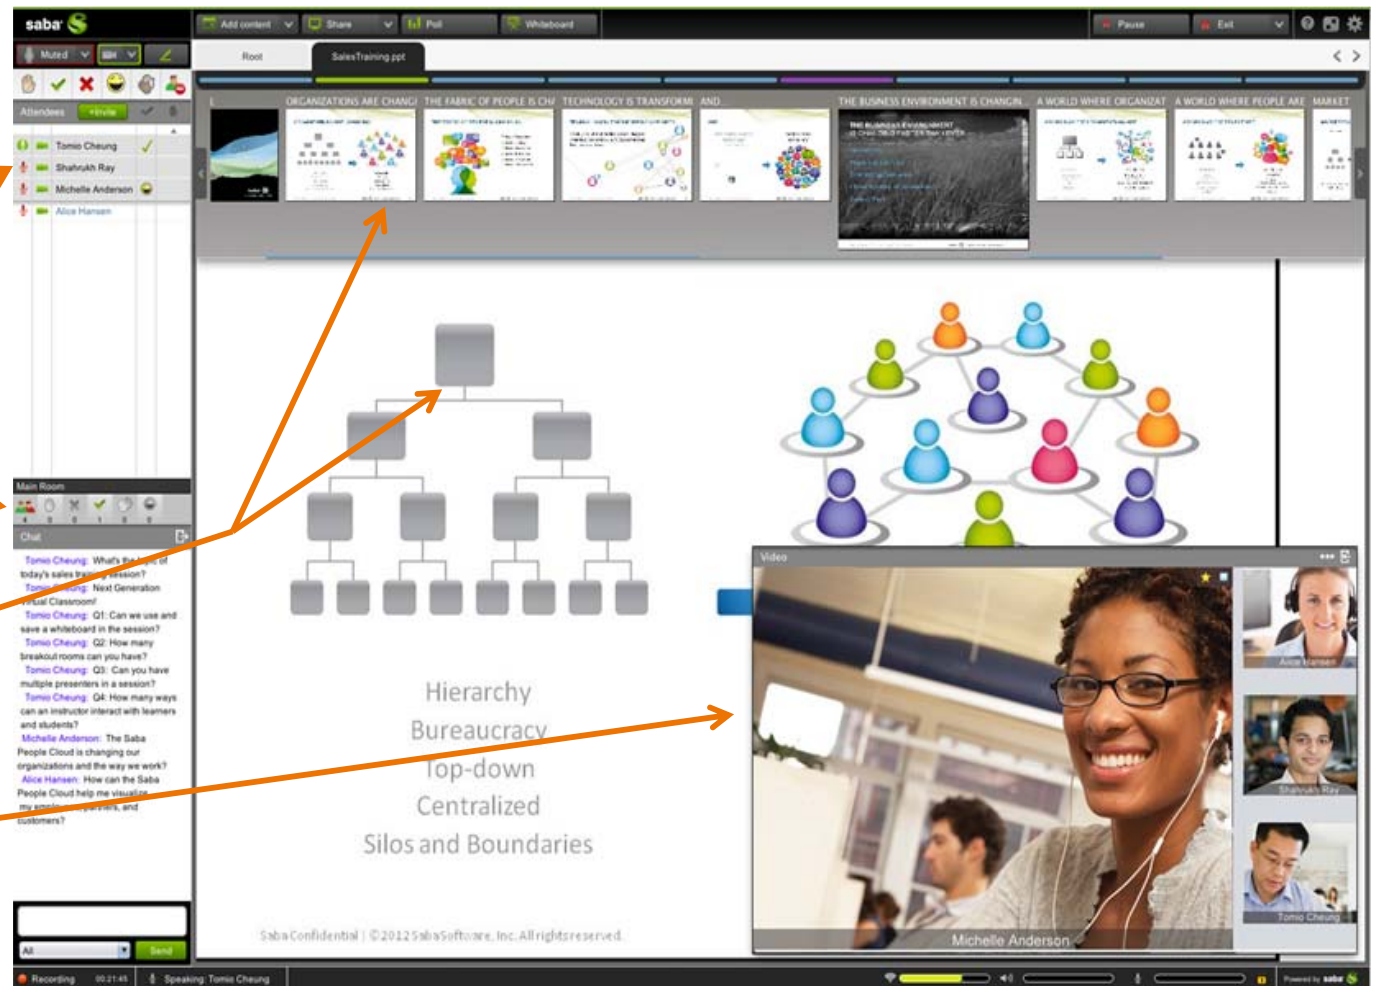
saba

Add content
Share
Poll
Whiteboard
Pause
Exit

Muted

Root
SalesTraining.ppt

Attendees
+Invite

Tomio Cheung
Shahrukh Ray
Michelle Anderson
Alice Hansen

ORGANIZATIONS ARE CHANGI
THE FABRIC OF PEOPLE IS CH
TECHNOLOGY IS TRANSFORMI
AND...
THE BUSINESS ENVIRONMENT IS CHANGIN
A WORLD WHERE ORGANIZAT
A WORLD WHERE PEOPLE ARE
MARKET

Main Room

Chat

Tomio Cheung: What's the topic of today's sales training session?
Tomio Cheung: Next Generation Virtual Classroom!
Tomio Cheung: Q1: Can we use and save a whiteboard in the session?
Tomio Cheung: Q2: How many breakout rooms can you have?
Tomio Cheung: Q3: Can you have multiple presenters in a session?
Tomio Cheung: Q4: How many ways can an instructor interact with learners and students?
Michelle Anderson: The Saba People Cloud is changing our organizations and the way we work?
Alice Hansen: How can the Saba People Cloud help me visualize my employees, partners, and customers?

All
Send

Hierarchy
Bureaucracy
Top-down
Centralized
Silos and Boundaries

Saba Confidential | ©2012 Saba Software, Inc. All rights reserved.

Video
Alice Hansen
Shahrukh Ray
Tomio Cheung
Michelle Anderson

Recording 00:21:45
Speaking: Tomio Cheung
Powered by saba